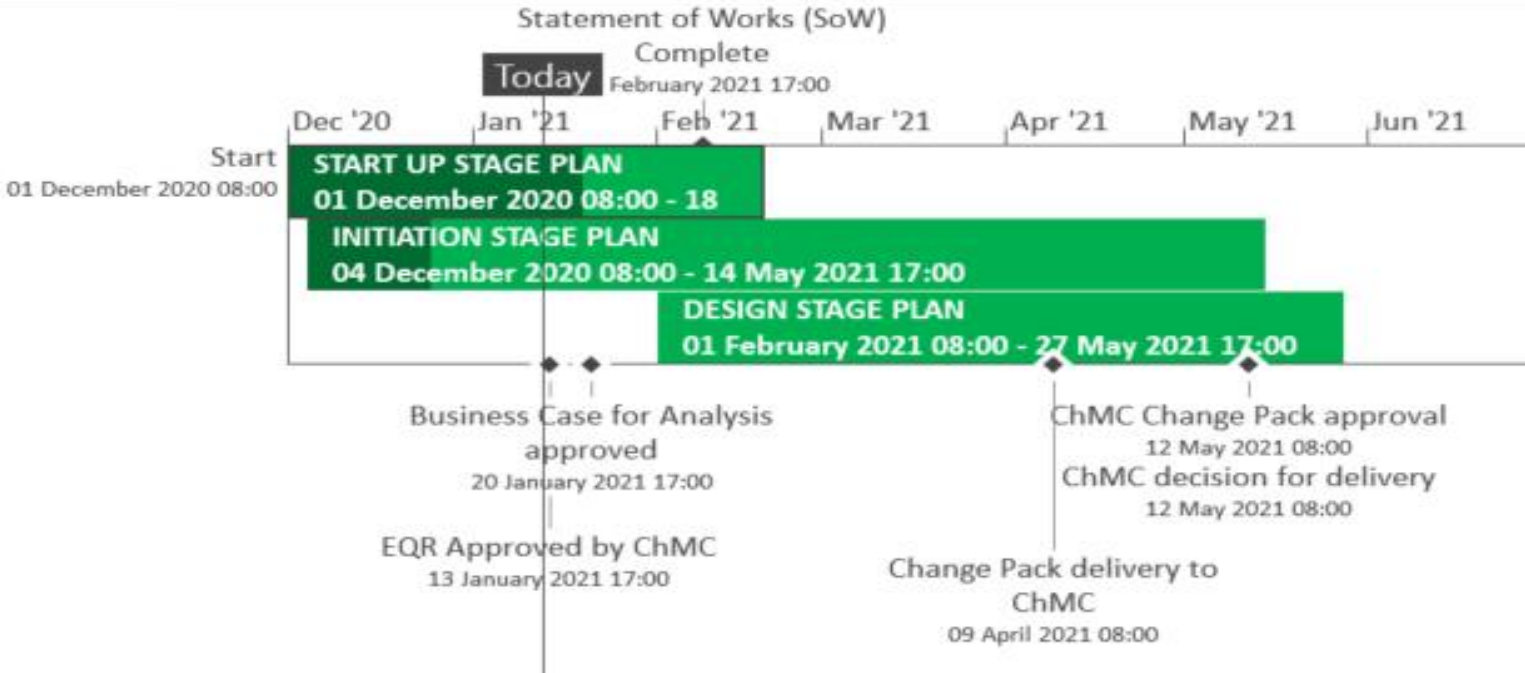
Statement of Works (SoW) Complete
February 2021 17:00

Today

Dec '20 | Jan '21 | Feb '21 | Mar '21 | Apr '21 | May '21 | Jun '21

Start
01 December 2020 08:00

START UP STAGE PLAN
01 December 2020 08:00 - 18

INITIATION STAGE PLAN
04 December 2020 08:00 - 14 May 2021 17:00

DESIGN STAGE PLAN
01 February 2021 08:00 - 27 May 2021 17:00

Business Case for Analysis approved
20 January 2021 17:00

EQR Approved by ChMC
13 January 2021 17:00

ChMC Change Pack approval
12 May 2021 08:00

ChMC decision for delivery
12 May 2021 08:00

Change Pack delivery to ChMC
09 April 2021 08:00